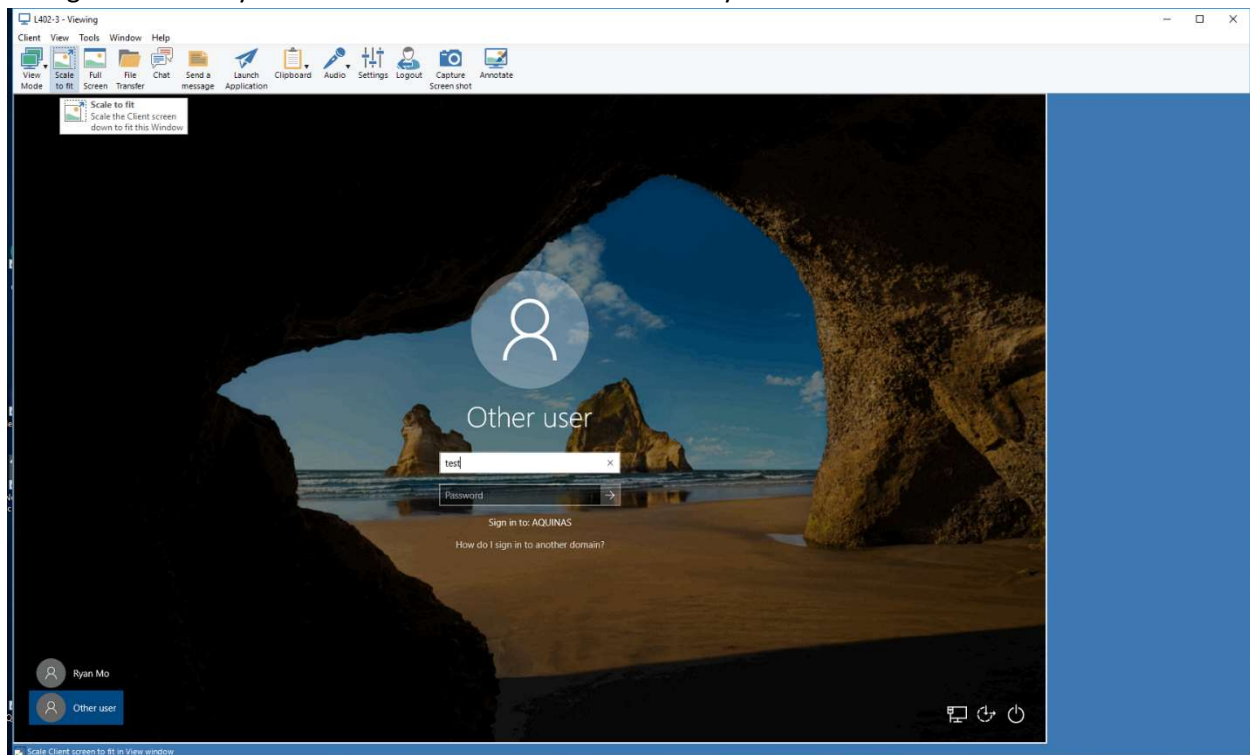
L402-3 - Viewing

Client View Tools Window Help

View Mode
Scale to fit
Full Screen
File Transfer
Chat
Send a message
Launch Application
Clipboard
Audio
Settings
Logout
Capture Screen shot
Annotate

Scale to fit
Scale the Client screen down to fit this Window

Other user

test

Password

Sign in to: AQUINAS

How do I sign in to another domain?

Ryan Mo

Other user

Scale Client screen to fit in View window